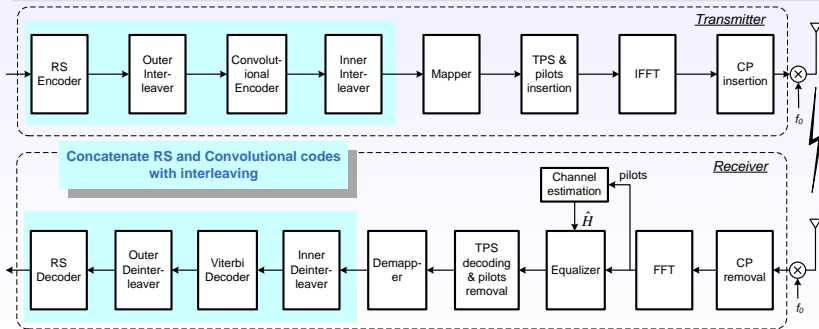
Transmitter

RS Encoder

Outer Interleaver

Convolutional Encoder

Inner Interleaver

Mapper

TPS & pilots insertion

IFFT

CP insertion

$f_0$

Concatenate RS and Convolutional codes with interleaving

Receiver

Channel estimation

pilots

$\hat{H}$

RS Decoder

Outer Deinterleaver

Viterbi Decoder

Inner Deinterleaver

Demapper

TPS decoding & pilots removal

Equalizer

FFT

CP removal

$f_0$